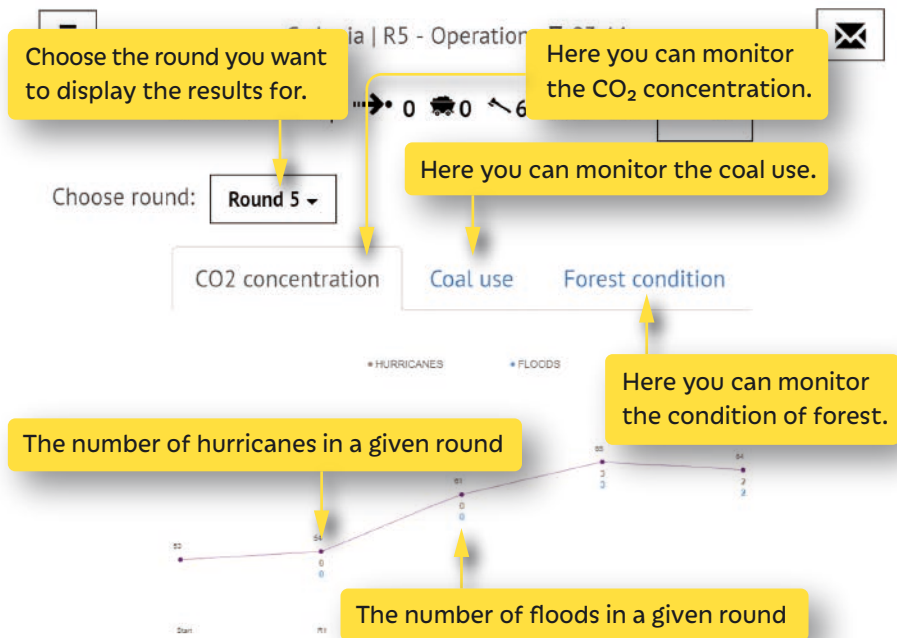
Choose the round you want to display the results for.

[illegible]ia | R5 - Operation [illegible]

Here you can monitor the $CO_2$ concentration.

0 0 6

Here you can monitor the coal use.

Choose round: Round 5

CO2 concentration

Coal use

Forest condition

• HURRICANES

• FLOODS

Here you can monitor the condition of forest.

The number of hurricanes in a given round

53

54
0
0

61
0
0

65
3
3

64
2
2

The number of floods in a given round

Start

R1